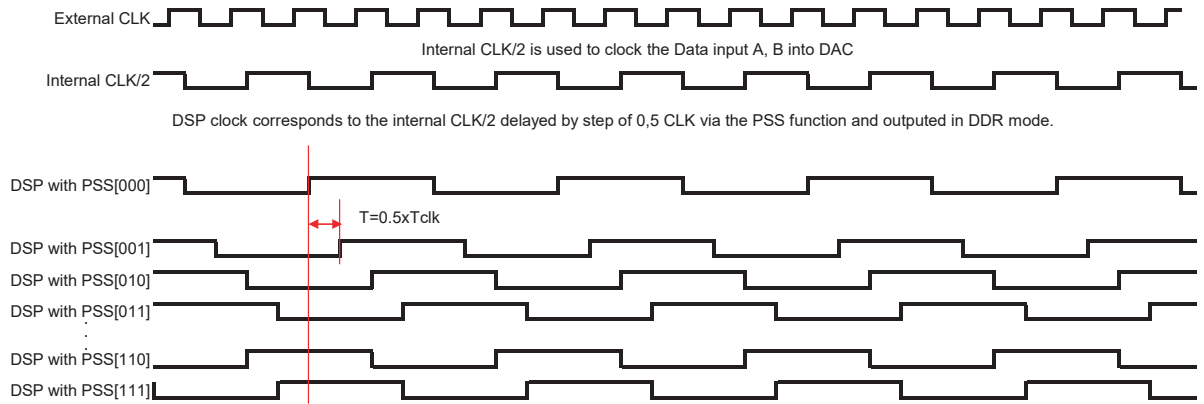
External CLK

Internal CLK/2 is used to clock the Data input A, B into DAC

Internal CLK/2

DSP clock corresponds to the internal CLK/2 delayed by step of 0,5 CLK via the PSS function and outputed in DDR mode.

DSP with PSS[000]

T=0.5xTclk

DSP with PSS[001]

DSP with PSS[010]

DSP with PSS[011]

DSP with PSS[110]

DSP with PSS[111]